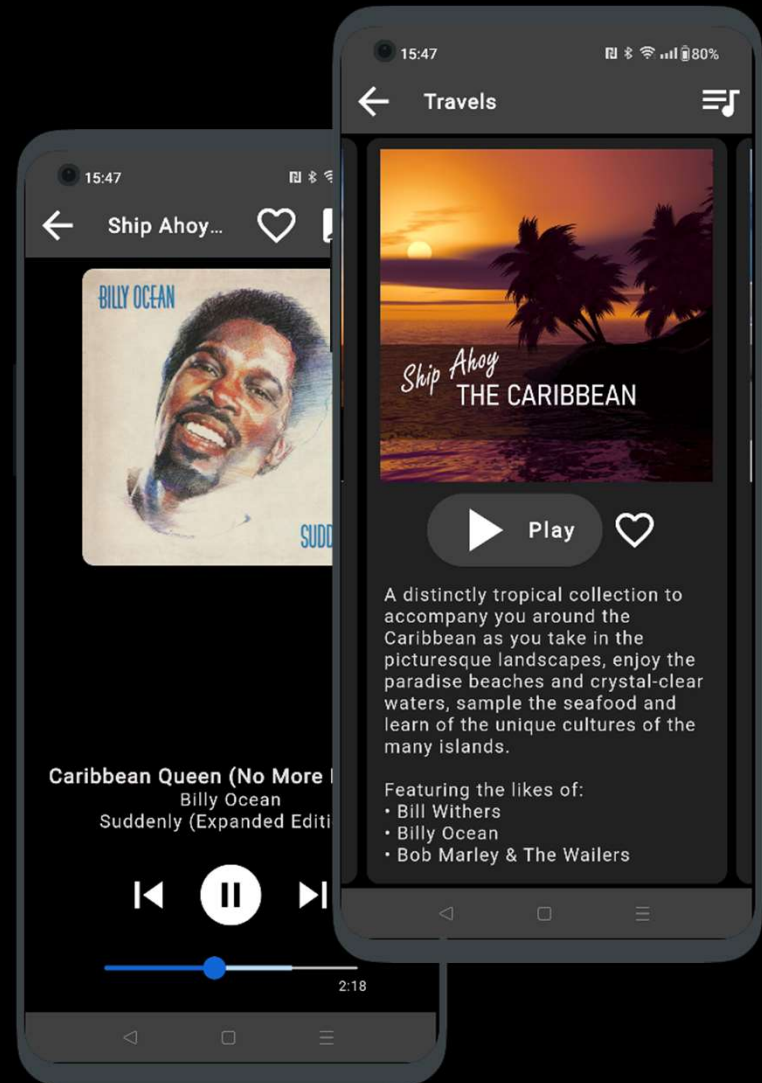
15:47

Ship Ahoy...

BILLY OCEAN

SUDD

Caribbean Queen (No More

Billy Ocean

Suddenly (Expanded Editi

2:18

15:47

80%

Travels

Ship Ahoy
THE CARIBBEAN

Play

A distinctly tropical collection to accompany you around the Caribbean as you take in the picturesque landscapes, enjoy the paradise beaches and crystal-clear waters, sample the seafood and learn of the unique cultures of the many islands.

Featuring the likes of:
• Bill Withers
• Billy Ocean
• Bob Marley & The Wailers